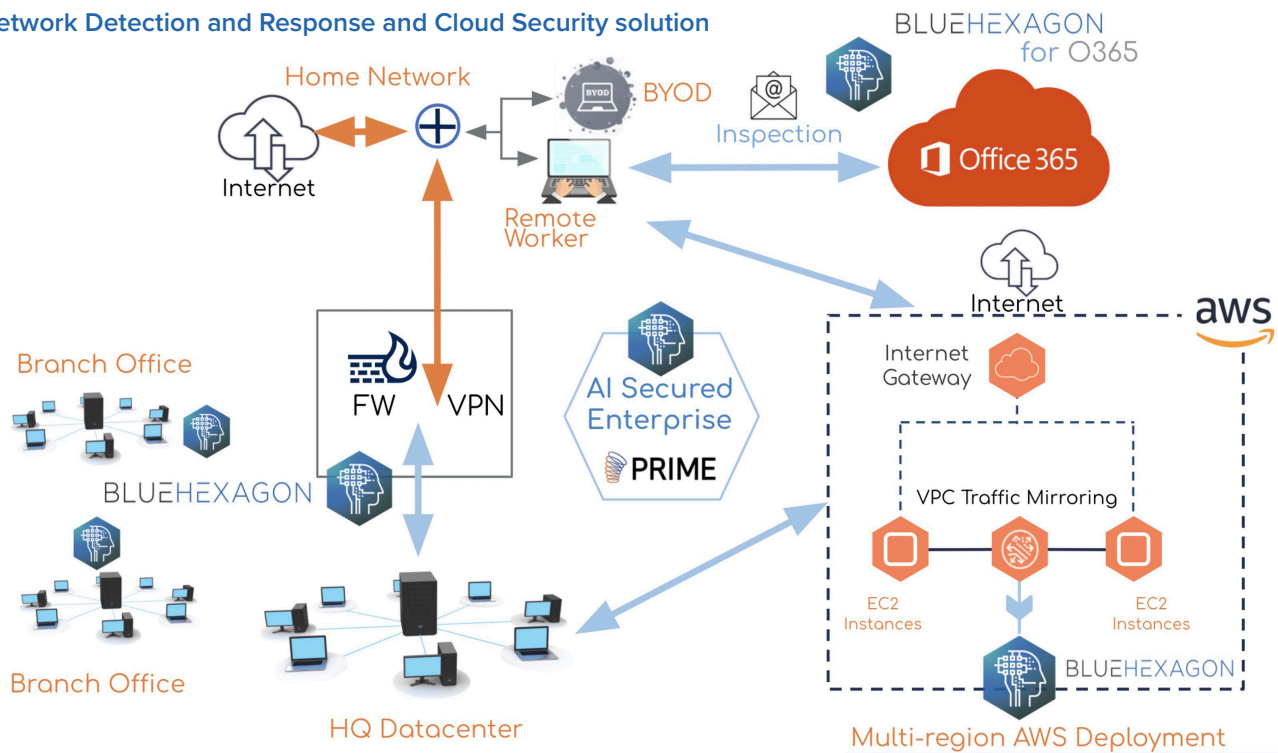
etwork Detection and Response and Cloud Security solution

BLUEHEXAGON for O365

Home Network

BYOD

BYOD

Internet

Inspection

Office 365

Remote Worker

Internet

aws

Branch Office

FW

VPN

AI Secured Enterprise

PRIME

Internet Gateway

BLUEHEXAGON

VPC Traffic Mirroring

EC2 Instances

EC2 Instances

BLUEHEXAGON

Branch Office

HQ Datacenter

Multi-region AWS Deployment